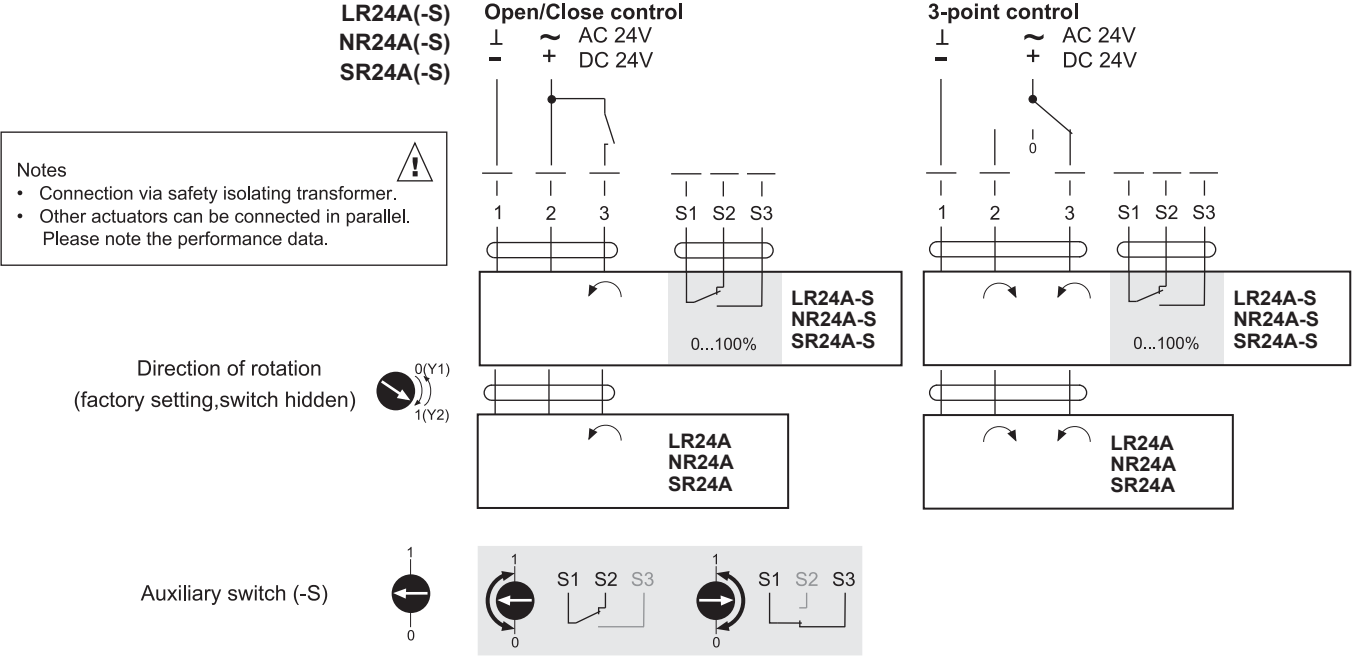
LR24A(-S)
NR24A(-S)
SR24A(-S)

Open/Close control
⊥ ~ AC 24V
– + DC 24V

3-point control
⊥ ~ AC 24V
– + DC 24V

Notes
• Connection via safety isolating transformer.
• Other actuators can be connected in parallel. Please note the performance data.

1 2 3 S1 S2 S3

0

1 2 3 S1 S2 S3

LR24A-S
NR24A-S
SR24A-S

0...100%

LR24A-S
NR24A-S
SR24A-S

0...100%

Direction of rotation
(factory setting,switch hidden)

0(Y1)
1(Y2)

LR24A
NR24A
SR24A

LR24A
NR24A
SR24A

Auxiliary switch (-S)

1
0

1
0
S1 S2 S3

1
0
S1 S2 S3